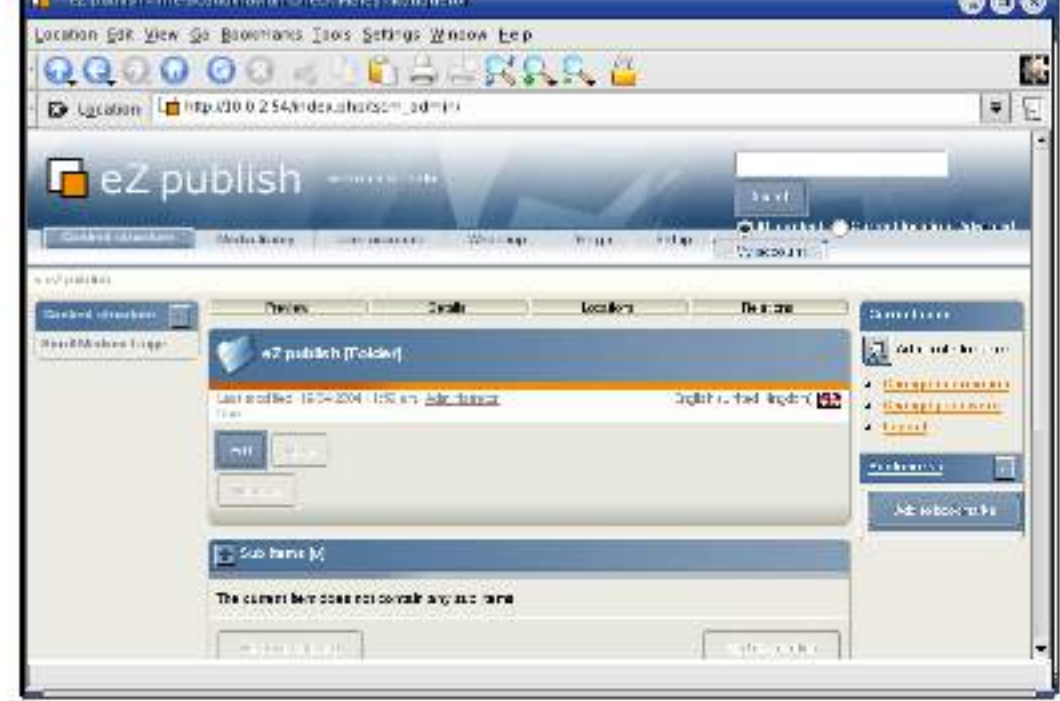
Location Edit View Go Bookmarks Tools Settings Window Help

Location http://10.0.2.54/index.php/plain_admin

eZ publish

Search

Content structure Media library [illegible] Webshop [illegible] Setup

Website

Content structure

Preview Details Locations Relations

eZ publish [Folder]

Last modified: 16/04/2004 1:52 am, Administrator

English (United Kingdom)

Edit

Sub items [0]

The current item does not contain any sub items.

Current user

Administrator

Change information

Change password

Logout

Bookmarks

Add to bookmarks